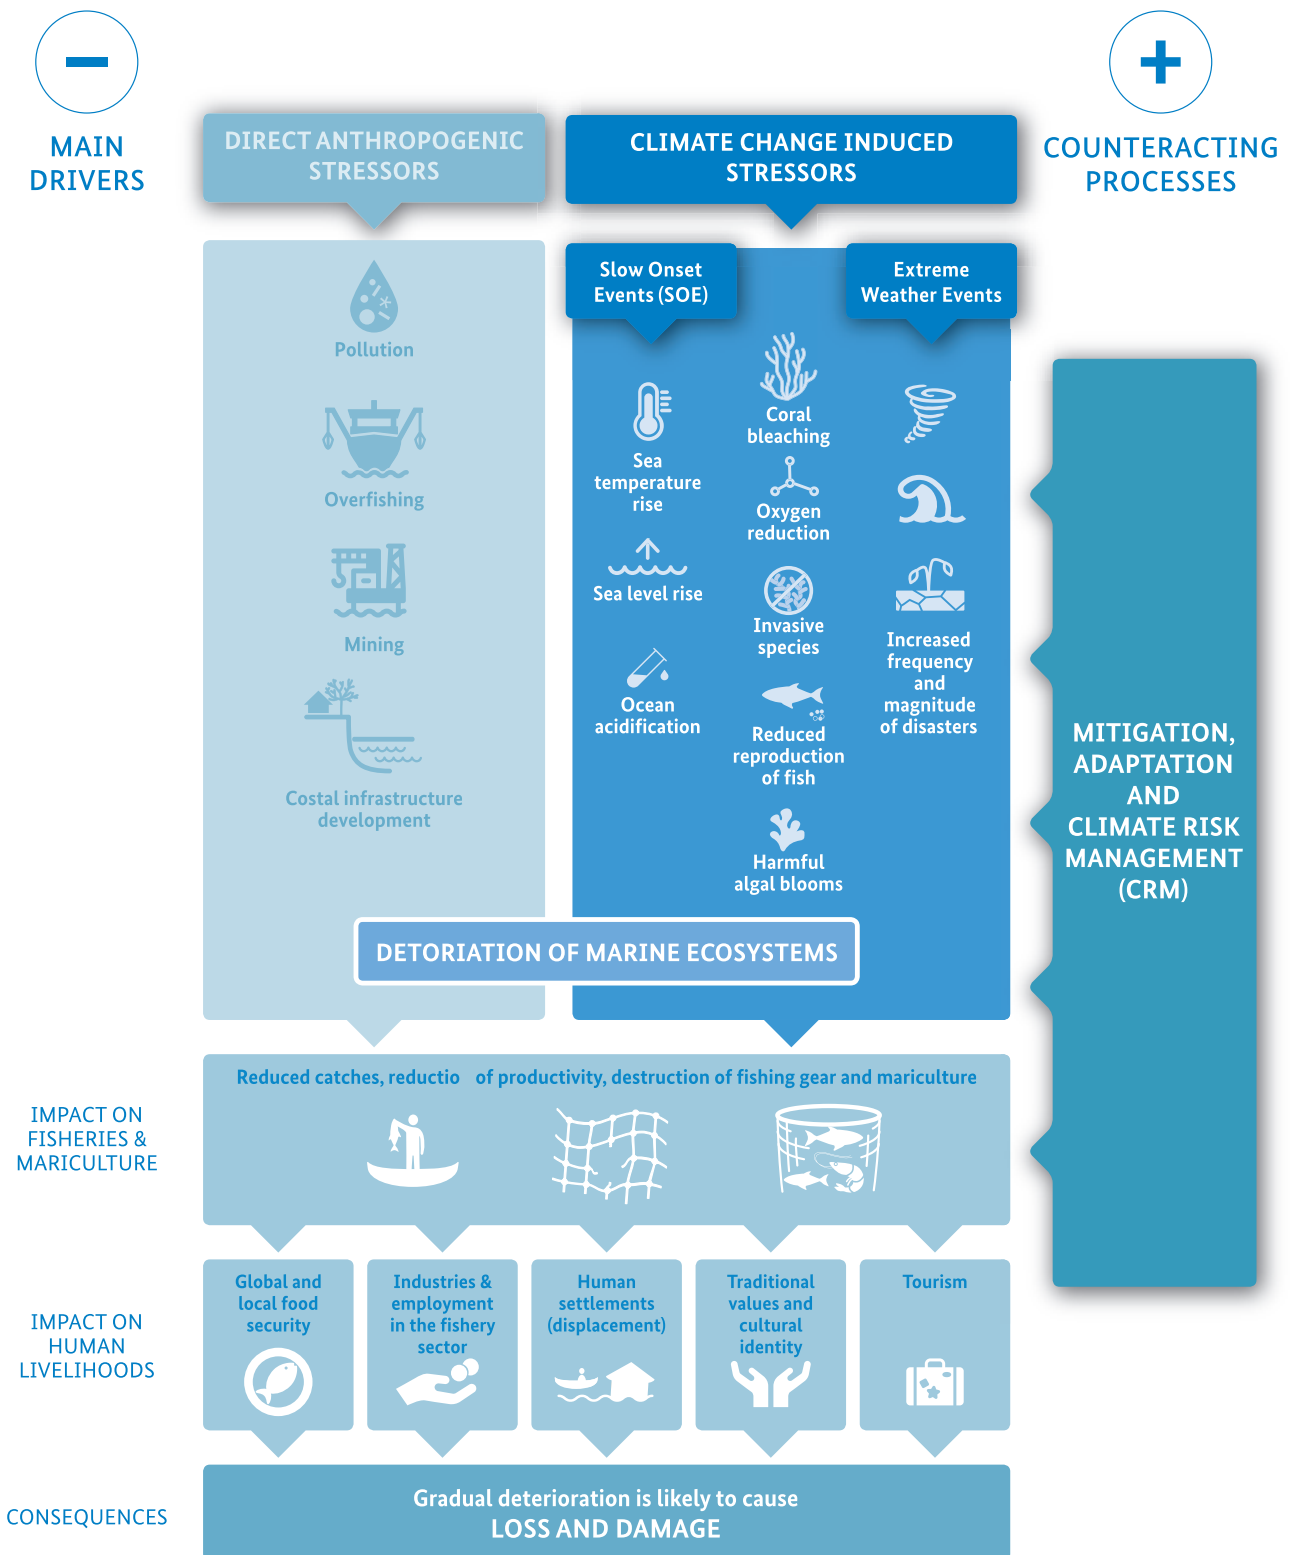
MAIN DRIVERS

DIRECT ANTHROPOGENIC STRESSORS

CLIMATE CHANGE INDUCED STRESSORS

COUNTERACTING PROCESSES

Pollution

Overfishing

Mining

Costal infrastructure development

Slow Onset Events (SOE)

Extreme Weather Events

Sea temperature rise

Sea level rise

Ocean acidification

Coral bleaching

Oxygen reduction

Invasive species

Reduced reproduction of fish

Harmful algal blooms

Increased frequency and magnitude of disasters

MITIGATION, ADAPTATION AND CLIMATE RISK MANAGEMENT (CRM)

DETORIATION OF MARINE ECOSYSTEMS

IMPACT ON FISHERIES & MARICULTURE

Reduced catches, reductio of productivity, destruction of fishing gear and mariculture

IMPACT ON HUMAN LIVELIHOODS

Global and local food security

Industries & employment in the fishery sector

Human settlements (displacement)

Traditional values and cultural identity

Tourism

CONSEQUENCES

Gradual deterioration is likely to cause LOSS AND DAMAGE